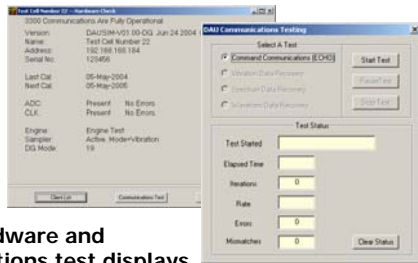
Test Cell Number 22 -- Hardware Check

3000 Communications Are Fully Operational

Version: DAUSIM-V01.00-DG Jun 24 2004
Name: Test Cell Number 22
Address: 192.168.168.184
Serial No: 123456

Last Cal: 05-May-2004
Next Cal: 05-May-2005

ADC: Present No Errors
CLK: Present No Errors

Engine: Engine Test
Sampler: Active, Mode=Vibration
DG Mode: 19

Client List

Communications Test

DAU Communications Testing

Select A Test

Command Communications (ECHO)

Vibration Data Recovery

Spectrum Data Recovery

Waveform Data Recovery

Start Test

Pause Test

Stop Test

Test Status

Test Started

Elapsed Time

Iterations 0

Rate 0

Errors 0

Mismatches 0

Clear Status

dware and
tions test displays